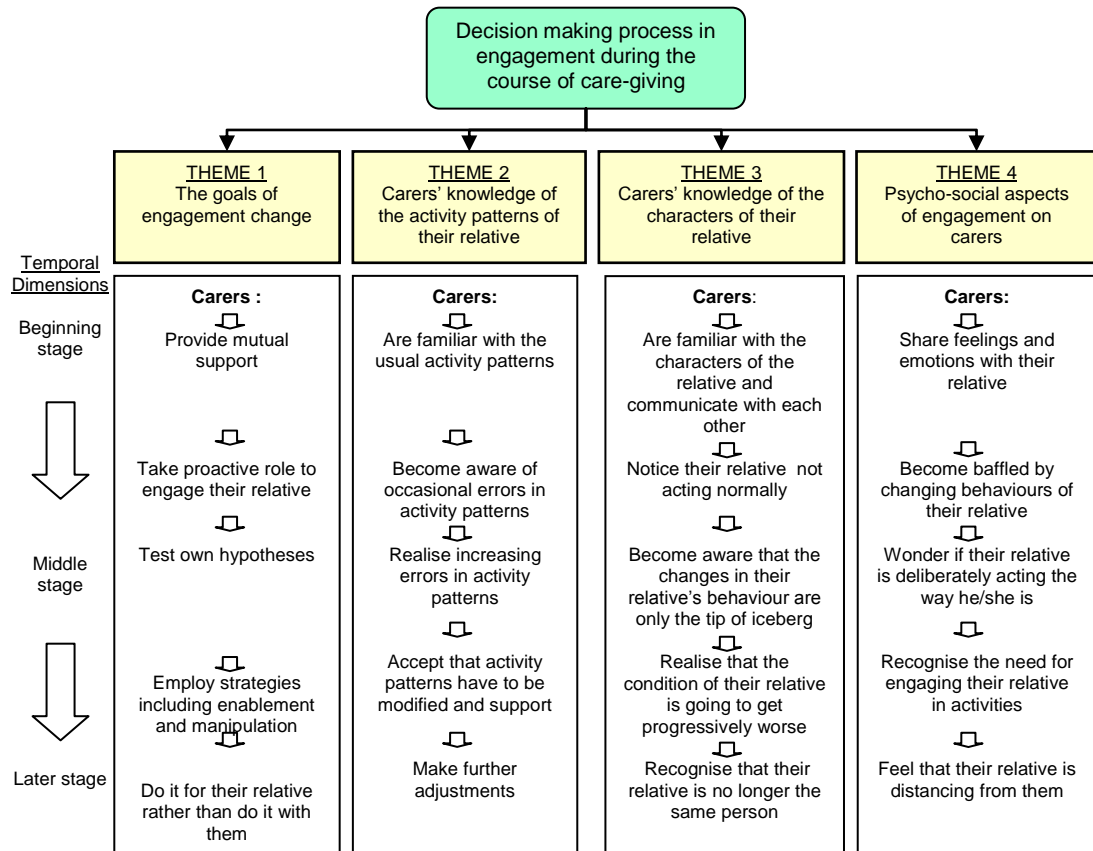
Decision making process in engagement during the course of care-giving

THEME 1
The goals of engagement change

THEME 2
Carers' knowledge of the activity patterns of their relative

THEME 3
Carers' knowledge of the characters of their relative

THEME 4
Psycho-social aspects of engagement on carers

Temporal Dimensions

Beginning stage

Middle stage

Later stage

Carers :
Provide mutual support
Take proactive role to engage their relative
Test own hypotheses
Employ strategies including enablement and manipulation
Do it for their relative rather than do it with them

Carers:
Are familiar with the usual activity patterns
Become aware of occasional errors in activity patterns
Realise increasing errors in activity patterns
Accept that activity patterns have to be modified and support
Make further adjustments

Carers:
Are familiar with the characters of the relative and communicate with each other
Notice their relative not acting normally
Become aware that the changes in their relative's behaviour are only the tip of iceberg
Realise that the condition of their relative is going to get progressively worse
Recognise that their relative is no longer the same person

Carers:
Share feelings and emotions with their relative
Become baffled by changing behaviours of their relative
Wonder if their relative is deliberately acting the way he/she is
Recognise the need for engaging their relative in activities
Feel that their relative is distancing from them